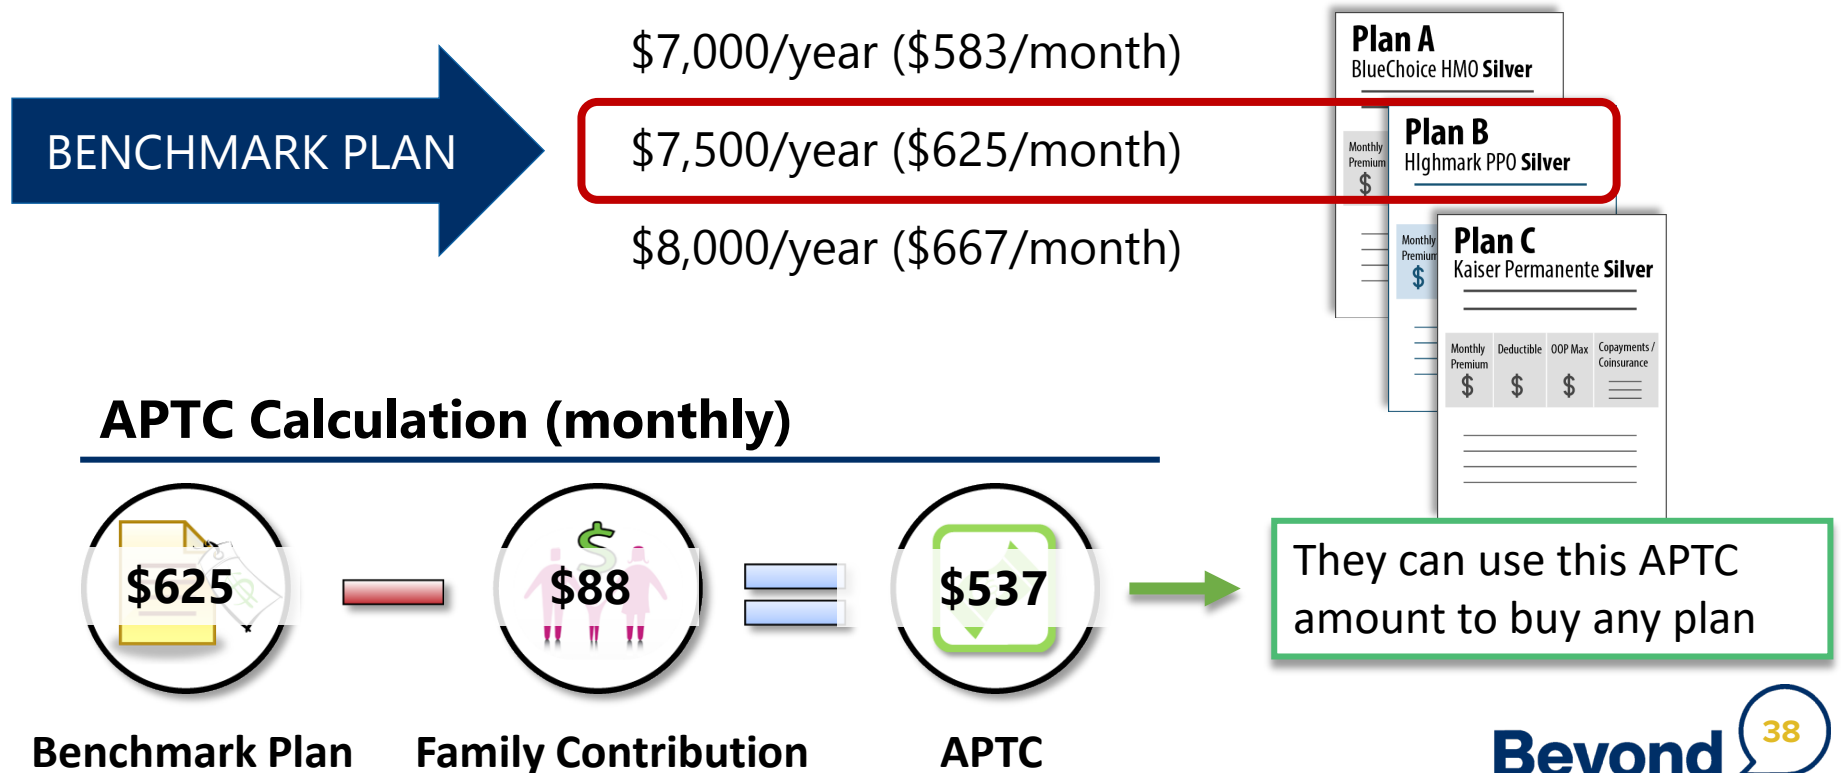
BENCHMARK PLAN

$7,000/year ($583/month)

$7,500/year ($625/month)

$8,000/year ($667/month)

Plan A
BlueChoice HMO Silver

Monthly Premium
$

Plan B
HIghmark PPO Silver

Monthly Premium
$

Plan C
Kaiser Permanente Silver

| Monthly Premium | Deductible | OOP Max | Copayments / Coinsurance |
|---|---|---|---|
| $ | $ | $ | |

APTC Calculation (monthly)

$625

$88

$537

They can use this APTC amount to buy any plan

Benchmark Plan

Family Contribution

APTC

Beyond

38